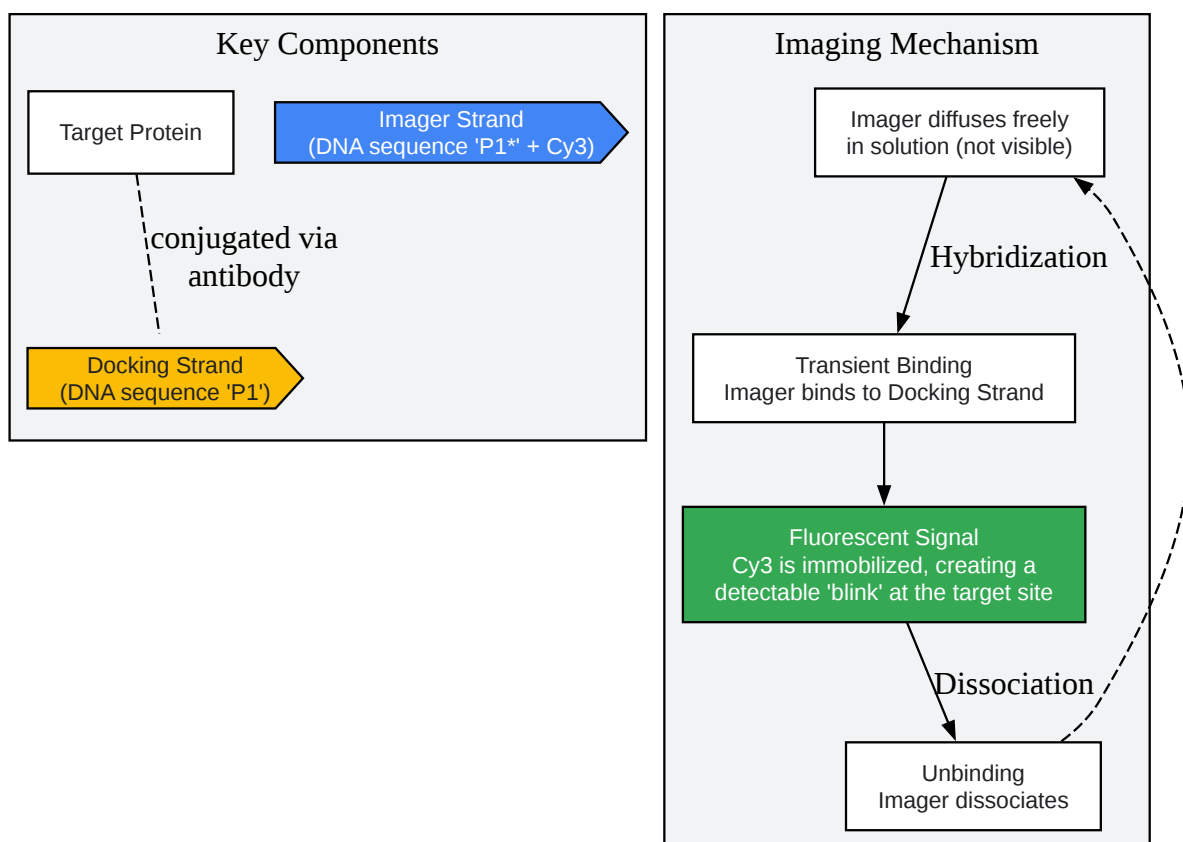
Key Components

Target Protein

Imager Strand
(DNA sequence 'P1*' + Cy3)

conjugated via antibody

Docking Strand
(DNA sequence 'P1')

Imaging Mechanism

Imager diffuses freely in solution (not visible)

Hybridization

Transient Binding
Imager binds to Docking Strand

Fluorescent Signal
Cy3 is immobilized, creating a detectable 'blink' at the target site

Dissociation

Unbinding
Imager dissociates